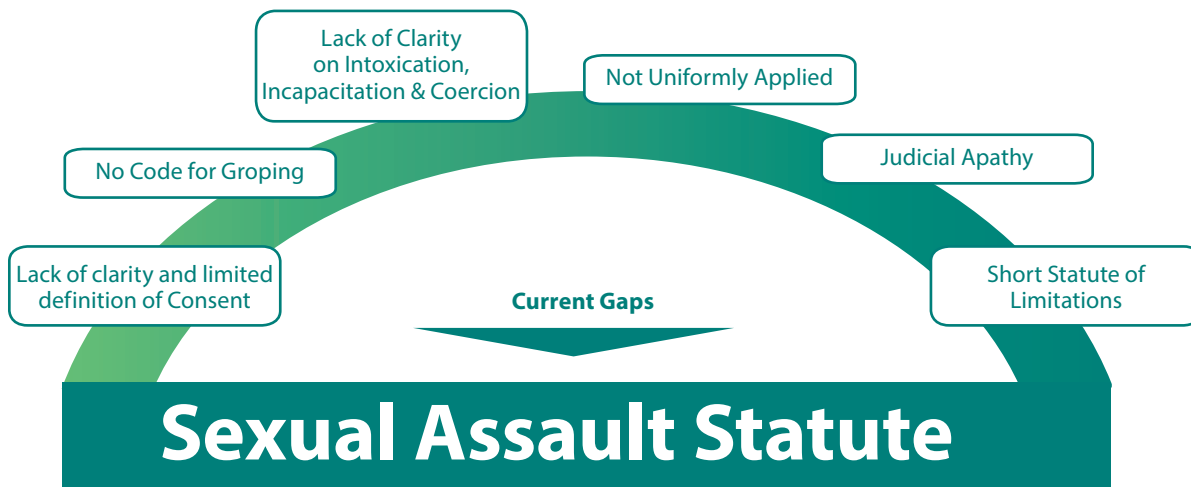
Lack of clarity and limited definition of Consent

No Code for Groping

Lack of Clarity on Intoxication, Incapacitation & Coercion

Not Uniformly Applied

Judicial Apathy

Short Statute of Limitations

Current Gaps

Sexual Assault Statute